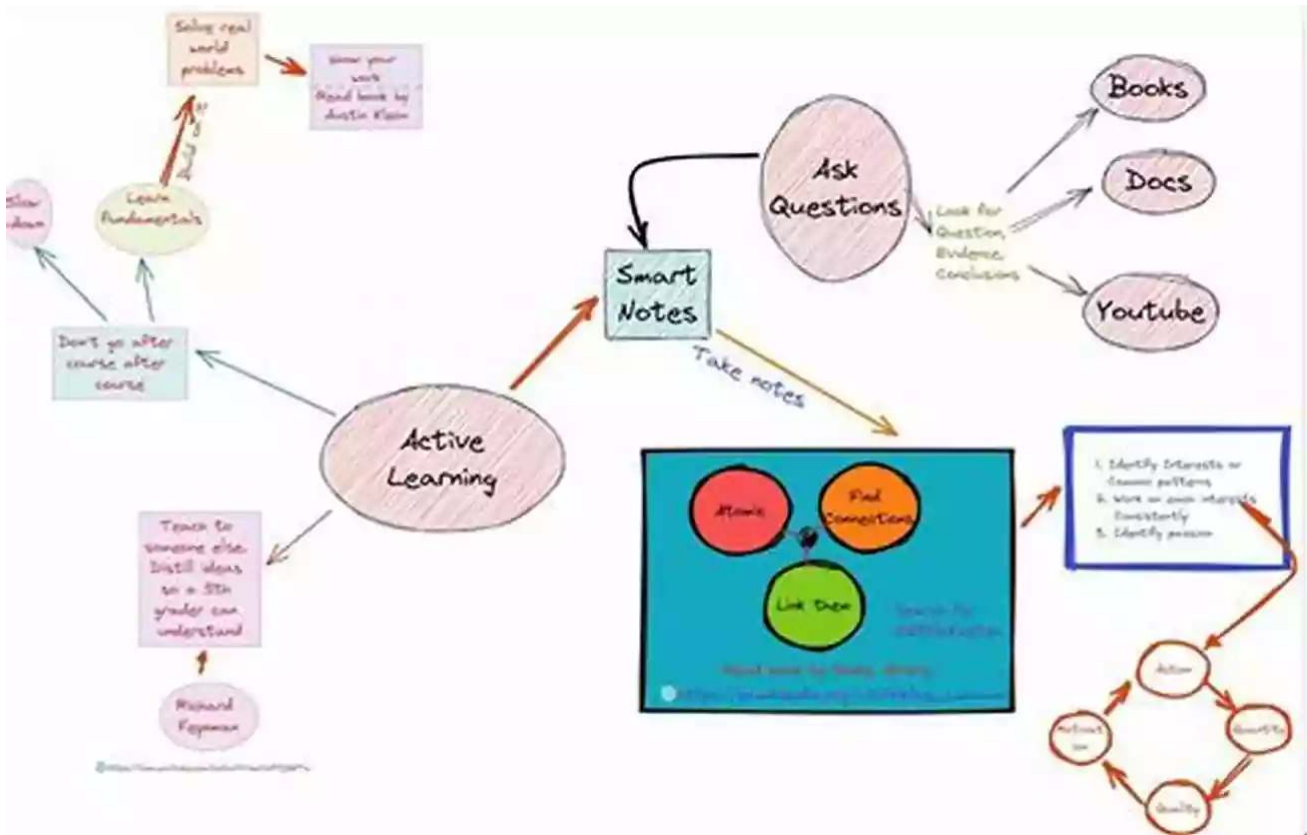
Solve real world problems

Show your work
Read book by Austin Kleon

Build it

Slow down

Learn fundamentals

Don't go after course after course

Active Learning

Teach to someone else. Distill ideas so a 5th grader can understand

Richard Feynman

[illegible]

Smart Notes

Take notes

Ask Questions

Look for Question, Evidence, Conclusions

Books

Docs

Youtube

Atomic

Find Connections

Link Them

Search for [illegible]

Read book by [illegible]

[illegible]

1. Identify Interests or Common patterns
2. Work on own interests Consistently
3. Identify passion

Action

Quantity

Quality

Motivation